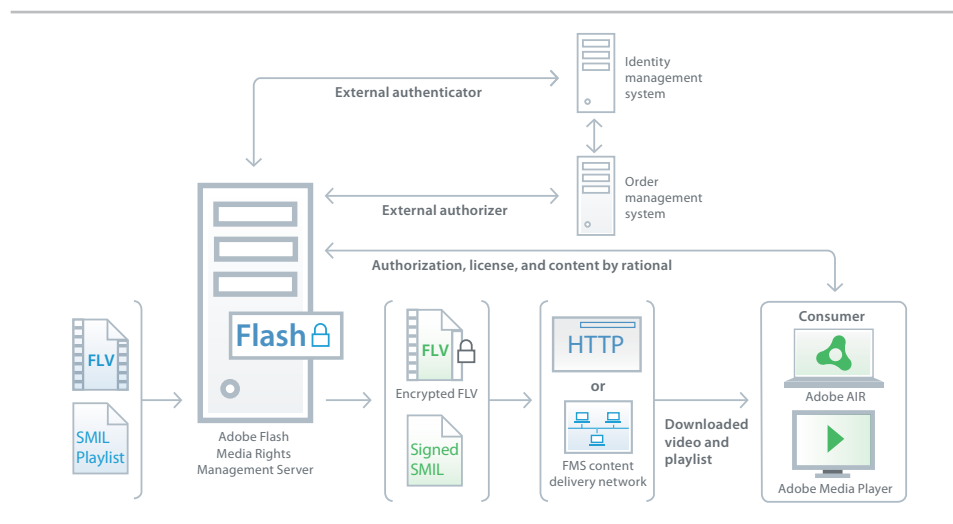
Identity management system

External authenticator

Order management system

External authorizer

Authorization, license, and content by rational

FLV

SMIL Playlist

Flash

Adobe Flash Media Rights Management Server

FLV

Encrypted FLV

Signed SMIL

HTTP

or

FMS content delivery network

Downloaded video and playlist

Consumer

Adobe AIR

Adobe Media Player